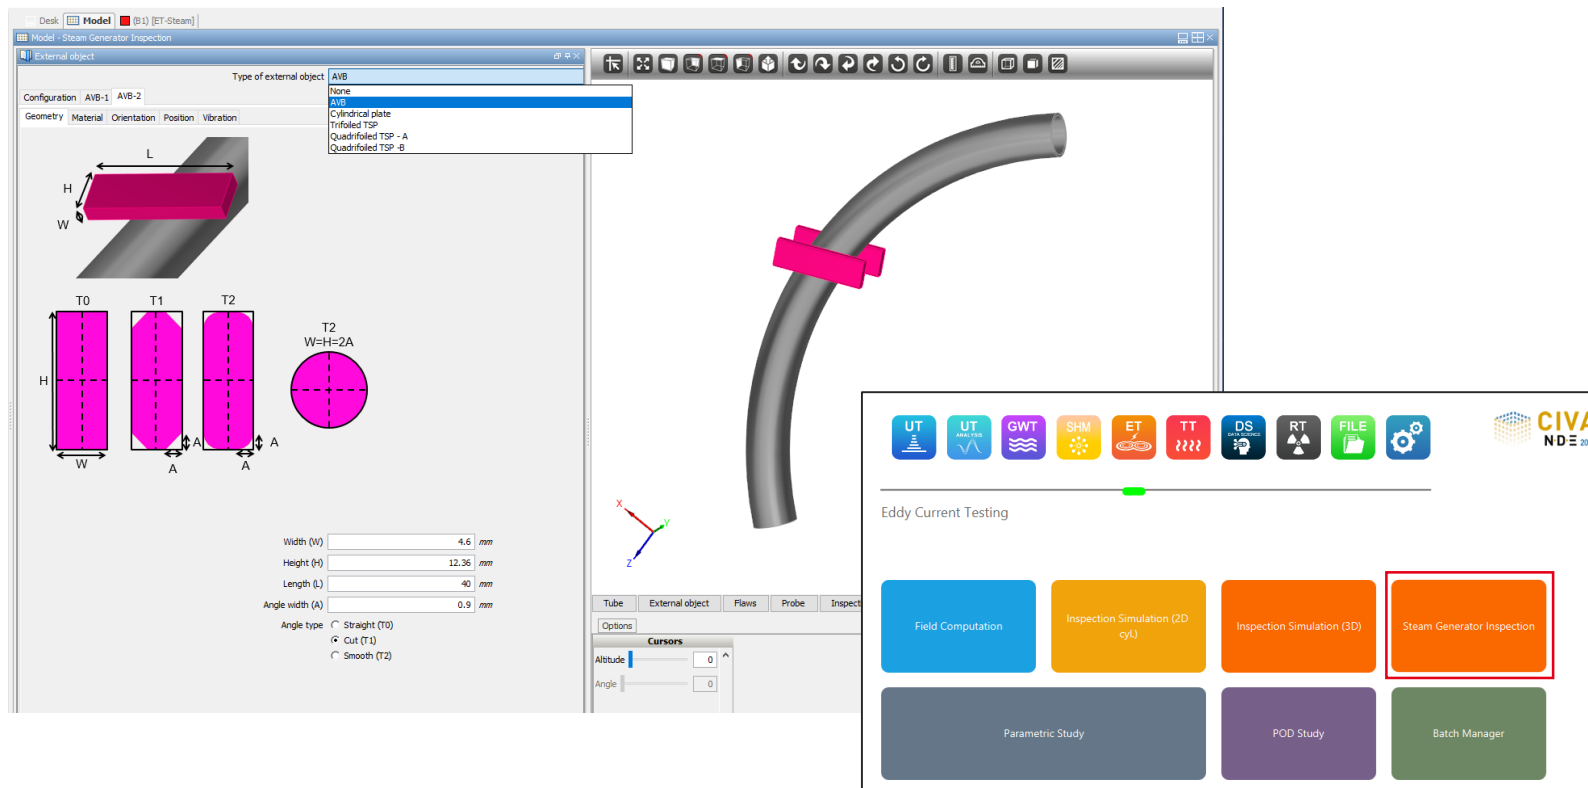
Desk | Model | (B1) [ET-Steam]

Model - Steam Generator Inspection

External object

Type of external object AVB

None
AVB
Cylindrical plate
Trifoiled TSP
Quadrifoiled TSP - A
Quadrifoiled TSP -B

Configuration AVB-1 AVB-2

Geometry Material Orientation Position Vibration

L
H
W

T0 T1 T2
H
W
A
A
A
A

T2
W=H=2A

Width (W) 4.6 mm
Height (H) 12.36 mm
Length (L) 40 mm
Angle width (A) 0.9 mm
Angle type Straight (T0)
Cut (T1)
Smooth (T2)

X
Y
Z

Tube External object Flaws Probe Inspect

Options
Cursors
Altitude 0
Angle 0

UT UT GWT SHM ET TT DS RT FILE

CIVA NDE

Eddy Current Testing

Field Computation
Inspection Simulation (2D cyl.)
Inspection Simulation (3D)
Steam Generator Inspection
Parametric Study
POD Study
Batch Manager